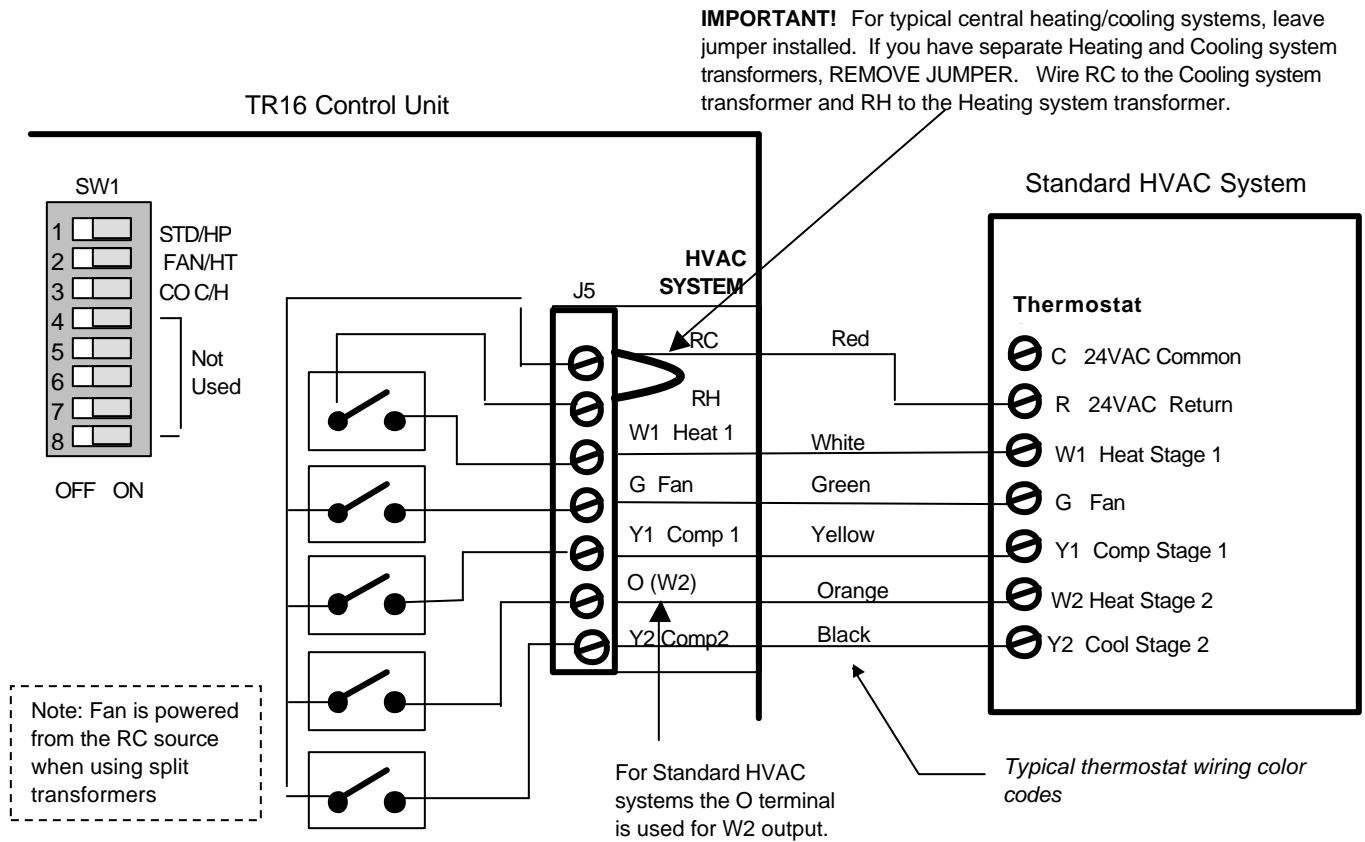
**IMPORTANT!** For typical central heating/cooling systems, leave jumper installed. If you have separate Heating and Cooling system transformers, REMOVE JUMPER. Wire RC to the Cooling system transformer and RH to the Heating system transformer.

TR16 Control Unit

SW1

1 STD/HP
2 FAN/HT
3 CO C/H
4
5
6
7
8

Not Used

OFF ON

J5

HVAC SYSTEM

RC
RH
W1 Heat 1
G Fan
Y1 Comp 1
O (W2)
Y2 Comp2

Red
White
Green
Yellow
Orange
Black

Standard HVAC System

Thermostat

C 24VAC Common
R 24VAC Return
W1 Heat Stage 1
G Fan
Y1 Comp Stage 1
W2 Heat Stage 2
Y2 Cool Stage 2

Note: Fan is powered from the RC source when using split transformers

For Standard HVAC systems the O terminal is used for W2 output.

*Typical thermostat wiring color codes*